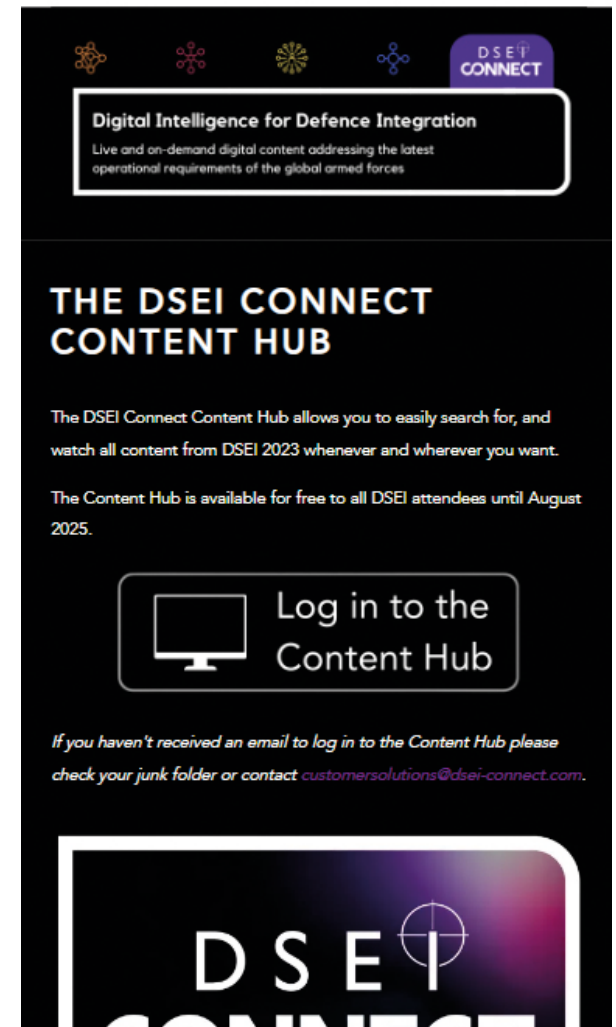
DSEI CONNECT

Digital Intelligence for Defence Integration

Live and on-demand digital content addressing the latest operational requirements of the global armed forces

THE DSEI CONNECT CONTENT HUB

The DSEI Connect Content Hub allows you to easily search for, and watch all content from DSEI 2023 whenever and wherever you want.

The Content Hub is available for free to all DSEI attendees until August 2025.

Log in to the Content Hub

If you haven't received an email to log in to the Content Hub please check your junk folder or contact customersolutions@dsei-connect.com.

DSEI

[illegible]